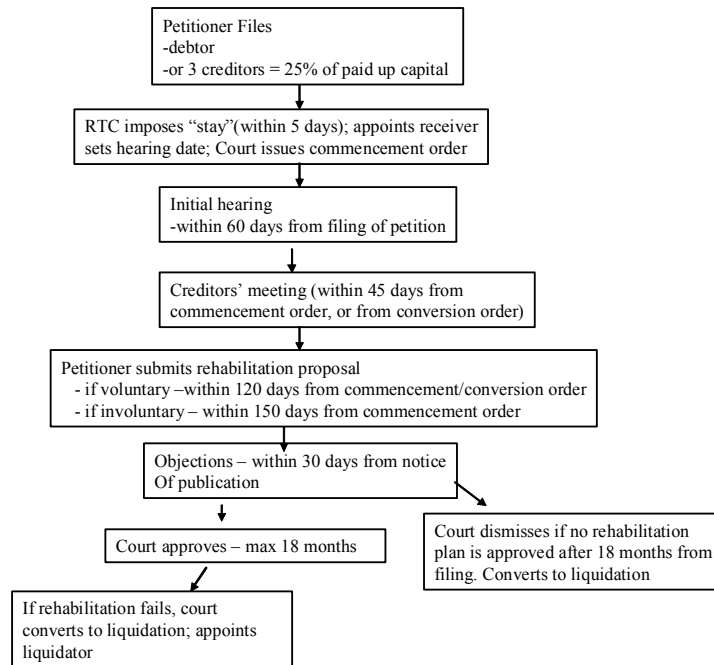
Petitioner Files
-debtor
-or 3 creditors = 25% of paid up capital

RTC imposes "stay"(within 5 days); appoints receiver sets hearing date; Court issues commencement order

Initial hearing
-within 60 days from filing of petition

Creditors' meeting (within 45 days from commencement order, or from conversion order)

Petitioner submits rehabilitation proposal
- if voluntary –within 120 days from commencement/conversion order
- if involuntary – within 150 days from commencement order

Objections – within 30 days from notice Of publication

Court approves – max 18 months

Court dismisses if no rehabilitation plan is approved after 18 months from filing. Converts to liquidation

If rehabilitation fails, court converts to liquidation; appoints liquidator